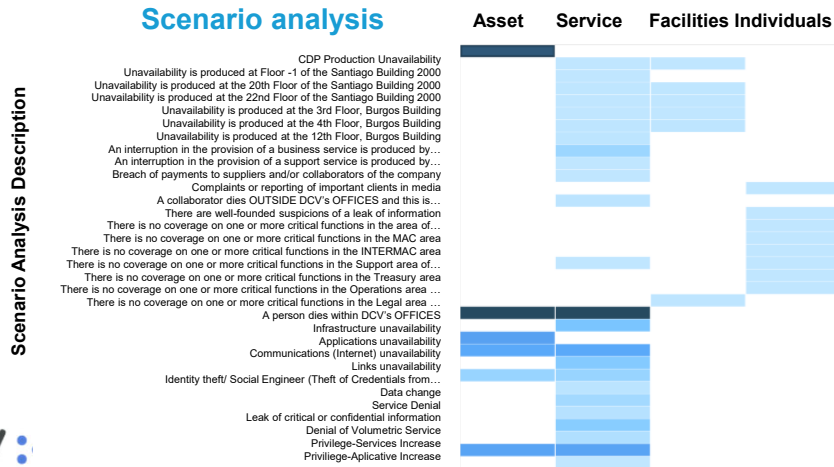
Scenario analysis

Asset Service Facilities Individuals

Scenario Analysis Description

CDP Production Unavailability
Unavailability is produced at Floor -1 of the Santiago Building 2000
Unavailability is produced at the 20th Floor of the Santiago Building 2000
Unavailability is produced at the 22nd Floor of the Santiago Building 2000
Unavailability is produced at the 3rd Floor, Burgos Building
Unavailability is produced at the 4th Floor, Burgos Building
Unavailability is produced at the 12th Floor, Burgos Building
An interruption in the provision of a business service is produced by…
An interruption in the provision of a support service is produced by…
Breach of payments to suppliers and/or collaborators of the company
Complaints or reporting of important clients in media
A collaborator dies OUTSIDE DCV's OFFICES and this is…
There are well-founded suspicions of a leak of information
There is no coverage on one or more critical functions in the area of…
There is no coverage on one or more critical functions in the MAC area
There is no coverage on one or more critical functions in the INTERMAC area
There is no coverage on one or more critical functions in the Support area of…
There is no coverage on one or more critical functions in the Treasury area
There is no coverage on one or more critical functions in the Operations area …
There is no coverage on one or more critical functions in the Legal area …
A person dies within DCV's OFFICES
Infrastructure unavailability
Applications unavailability
Communications (Internet) unavailability
Links unavailability
Identity theft/ Social Engineer (Theft of Credentials from…
Data change
Service Denial
Leak of critical or confidential information
Denial of Volumetric Service
Privilege-Services Increase
Priviliege-Aplicative Increase